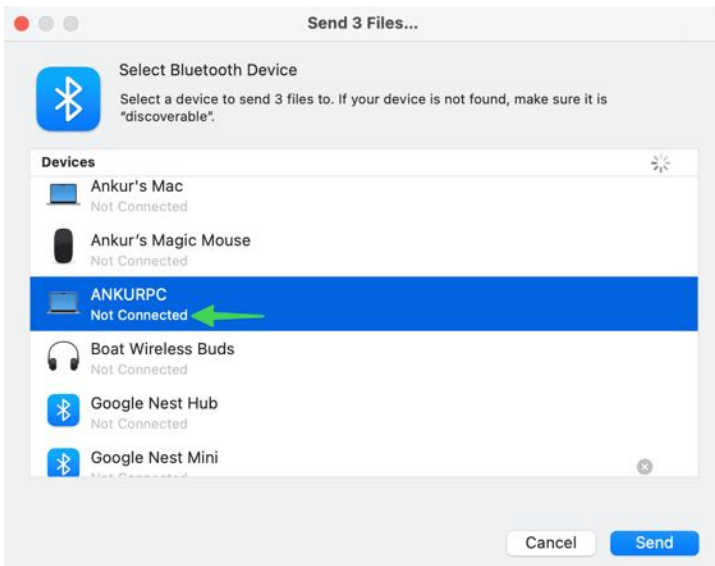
Send 3 Files...

Select Bluetooth Device

Select a device to send 3 files to. If your device is not found, make sure it is "discoverable".

Devices

Ankur's Mac
Not Connected

Ankur's Magic Mouse
Not Connected

ANKURPC
Not Connected

Boat Wireless Buds
Not Connected

Google Nest Hub
Not Connected

Google Nest Mini
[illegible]

Cancel

Send